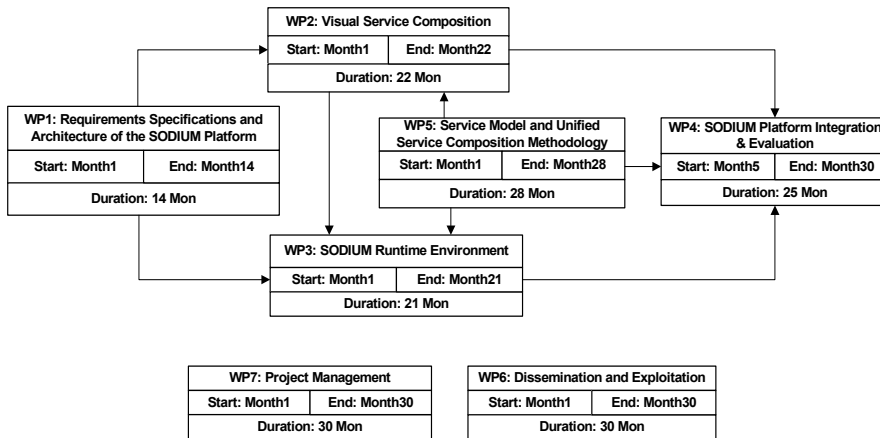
WP2: Visual Service Composition
Start: Month1
End: Month22
Duration: 22 Mon

WP1: Requirements Specifications and Architecture of the SODIUM Platform
Start: Month1
End: Month14
Duration: 14 Mon

WP5: Service Model and Unified Service Composition Methodology
Start: Month1
End: Month28
Duration: 28 Mon

WP4: SODIUM Platform Integration & Evaluation
Start: Month5
End: Month30
Duration: 25 Mon

WP3: SODIUM Runtime Environment
Start: Month1
End: Month21
Duration: 21 Mon

WP7: Project Management
Start: Month1
End: Month30
Duration: 30 Mon

WP6: Dissemination and Exploitation
Start: Month1
End: Month30
Duration: 30 Mon